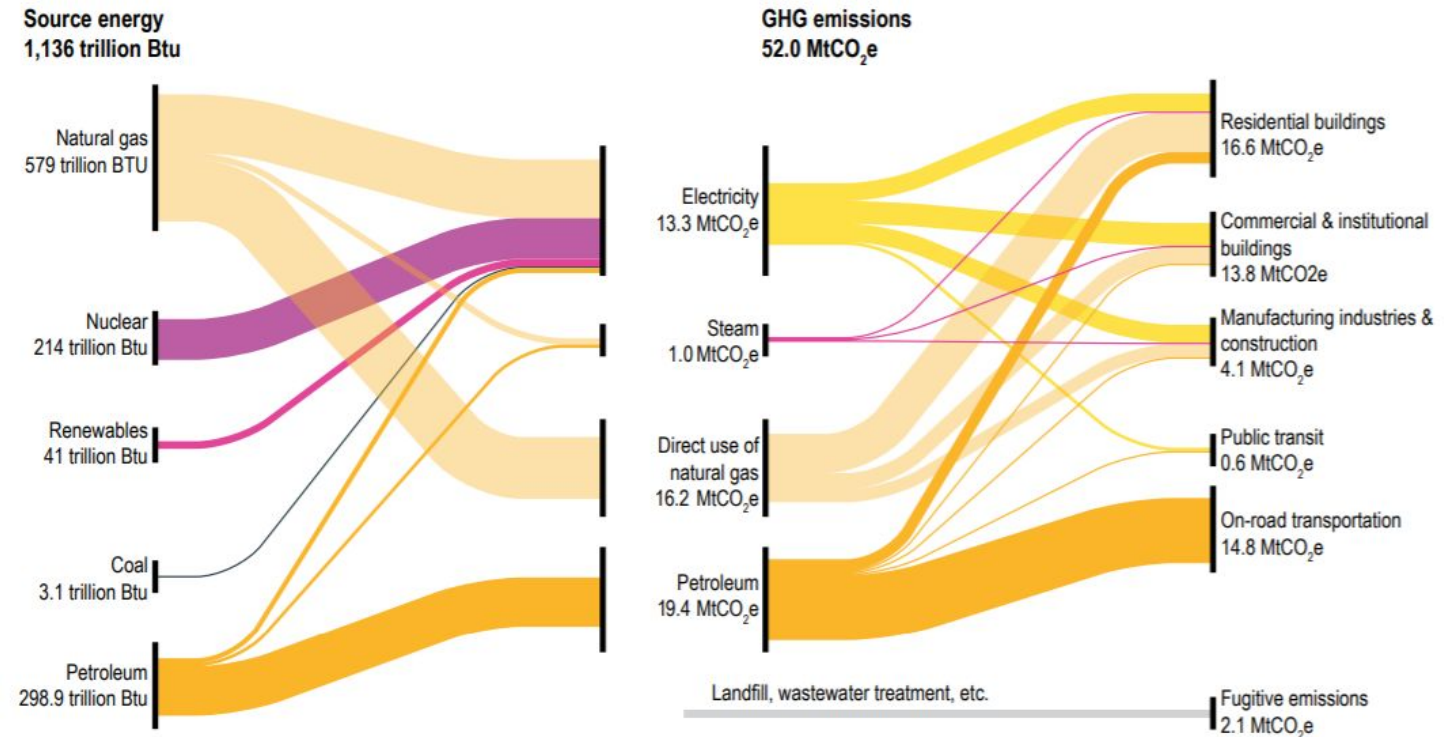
Source energy
1,136 trillion Btu

Natural gas
579 trillion BTU

Nuclear
214 trillion Btu

Renewables
41 trillion Btu

Coal
3.1 trillion Btu

Petroleum
298.9 trillion Btu

GHG emissions
52.0 $MtCO_2e$

Electricity
13.3 $MtCO_2e$

Steam
1.0 $MtCO_2e$

Direct use of natural gas
16.2 $MtCO_2e$

Petroleum
19.4 $MtCO_2e$

Landfill, wastewater treatment, etc.

Residential buildings
16.6 $MtCO_2e$

Commercial & institutional buildings
13.8 MtCO2e

Manufacturing industries & construction
4.1 $MtCO_2e$

Public transit
0.6 $MtCO_2e$

On-road transportation
14.8 $MtCO_2e$

Fugitive emissions
2.1 $MtCO_2e$